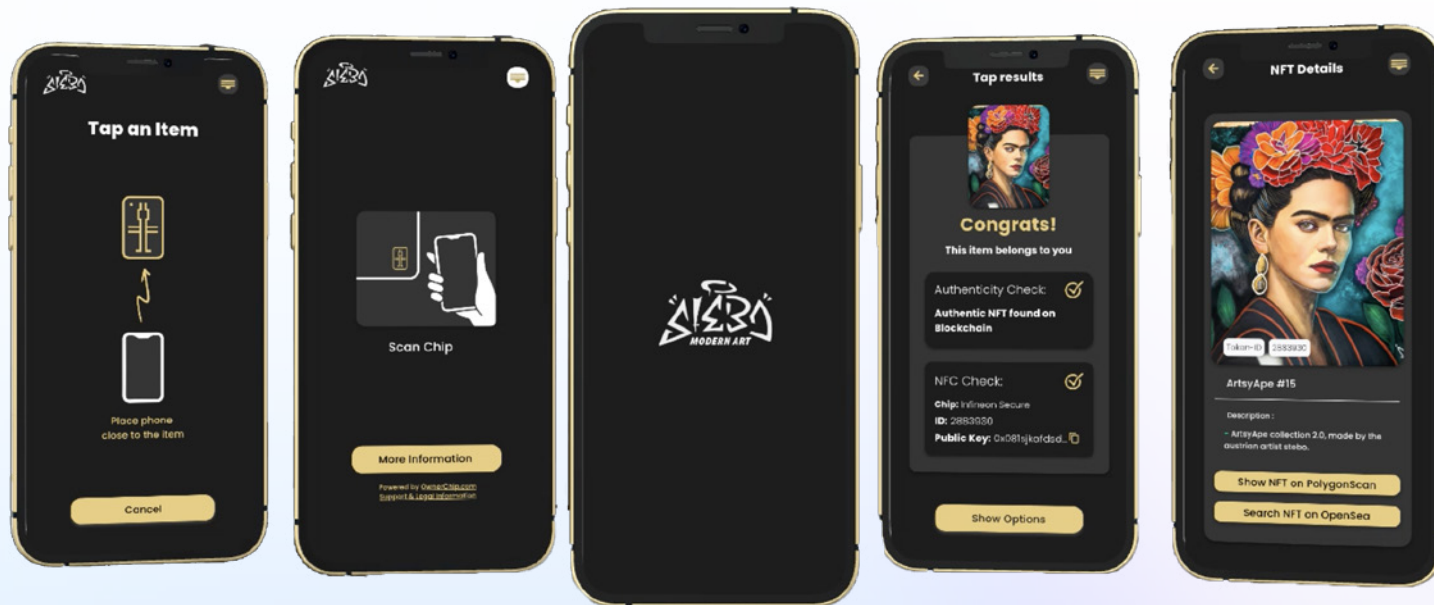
Tap an Item

Place phone close to the item

Cancel

Scan Chip

More Information

Powered by OwnerChip.com
Support & Legal Information

MODERN ART

Tap results

Congrats!

This item belongs to you

Authenticity Check:

Authentic NFT found on Blockchain

NFC Check:

Chip: Infineon Secure
ID: 2883930
Public Key: 0x081sjkofdsd...

Show Options

NFT Details

Token-ID 2883930

ArtsyApe #15

Description :

ArtsyApe collection 2.0, made by the austrian artist stebo.

Show NFT on PolygonScan

Search NFT on OpenSea